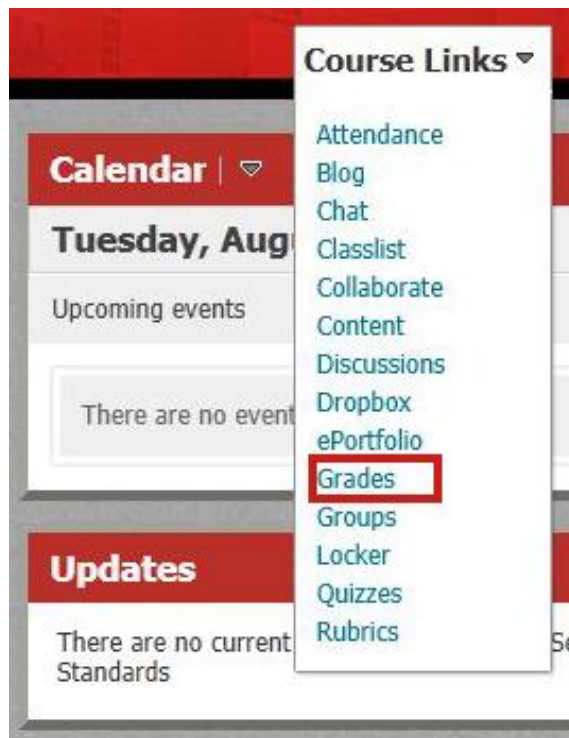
Course Links

Attendance
Blog
Chat
Classlist
Collaborate
Content
Discussions
Dropbox
ePortfolio
Grades
Groups
Locker
Quizzes
Rubrics

Calendar

Tuesday, Aug

Upcoming events

There are no event

Updates

There are no current

Standards

Se